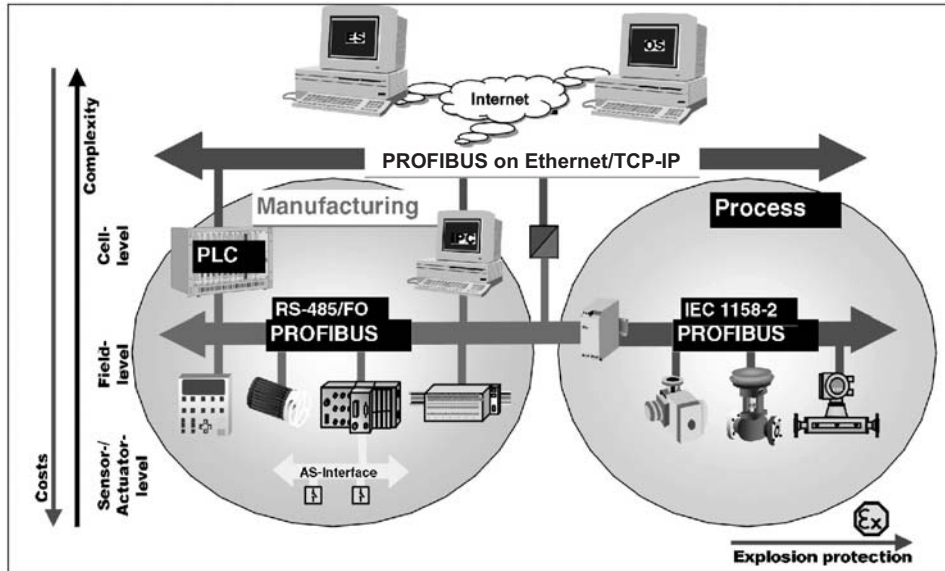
ES

OS

Internet

Complexity

PROFIBUS on Ethernet/TCP-IP

Manufacturing

Process

Cell-level

PLC

IPC

RS-485/FO
PROFIBUS

IEC 1158-2
PROFIBUS

Field-level

Sensor-/Actuator-level

Costs

AS-Interface

Ex

Explosion protection